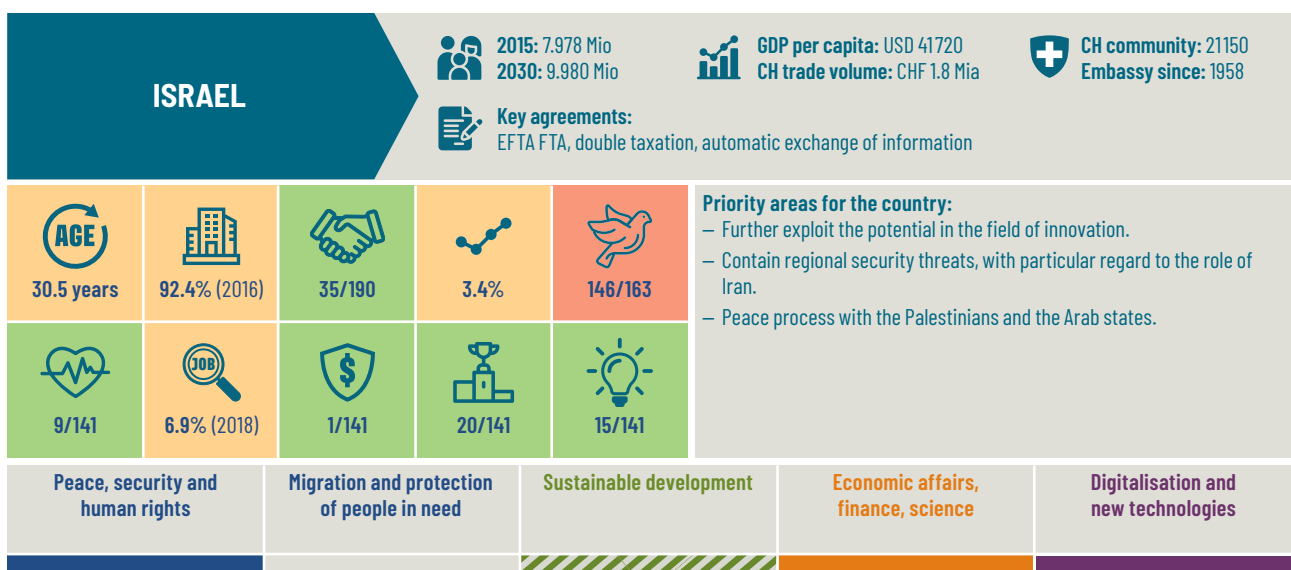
ISRAEL

2015: 7.978 Mio
2030: 9.980 Mio

GDP per capita: USD 41720
CH trade volume: CHF 1.8 Mia

CH community: 21150
Embassy since: 1958

Key agreements:
EFTA FTA, double taxation, automatic exchange of information

| AGE 30.5 years | 92.4% (2016) | 35/190 | 3.4% | 146/163 |
|---|---|---|---|---|
| 9/141 | JOB 6.9% (2018) | 1/141 | 20/141 | 15/141 |

Priority areas for the country:
– Further exploit the potential in the field of innovation.
– Contain regional security threats, with particular regard to the role of Iran.
– Peace process with the Palestinians and the Arab states.

Peace, security and human rights

Migration and protection of people in need

Sustainable development

Economic affairs, finance, science

Digitalisation and new technologies